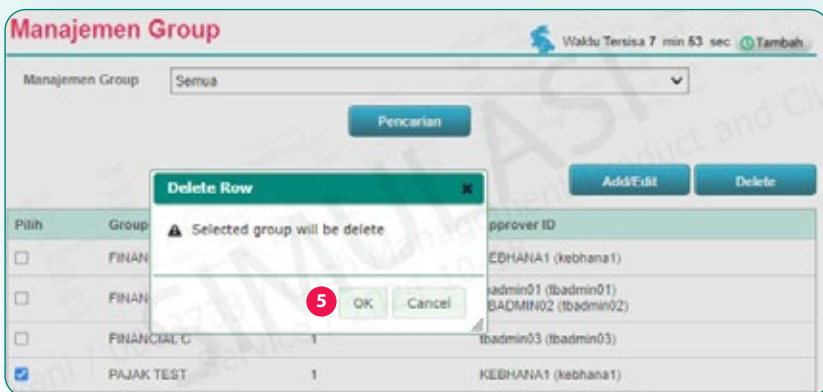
Manajemen Group

Waktu Tersisa 7 min 53 sec Tambah

Manajemen Group Semua

Pencarian

Add/Edit Delete

Delete Row

Selected group will be delete

5 OK Cancel

| Pilih | Group | | Approver ID |
|---|---|---|---|
| ☐ | FINAN | | KEBHANA1 (kebhana1) |
| ☐ | FINAN | | fbadmin01 (fbadmin01) FBADMIN02 (fbadmin02) |
| ☐ | FINANCIAL C | 1 | fbadmin03 (fbadmin03) |
| ☑ | PAJAK TEST | 1 | KEBHANA1 (kebhana1) |

SIMULASI